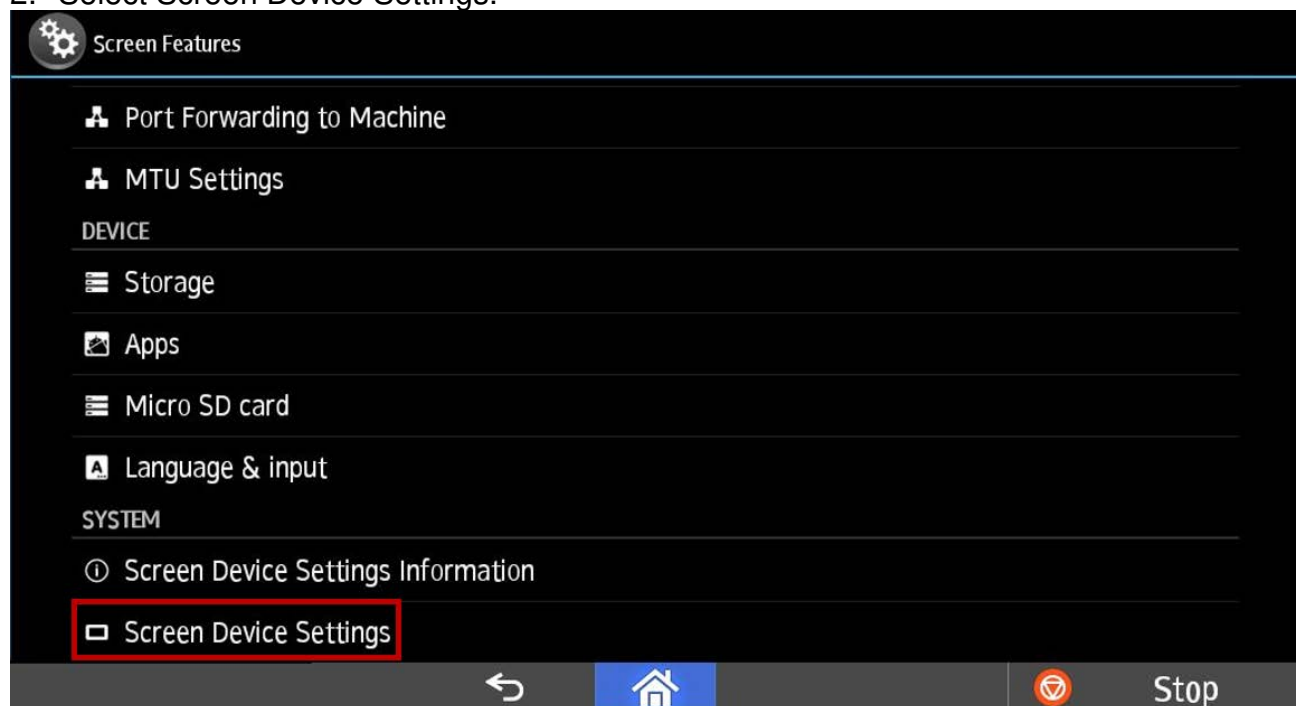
2. Select Screen Device Settings.

Screen Features

Port Forwarding to Machine

MTU Settings

DEVICE

Storage

Apps

Micro SD card

Language & input

SYSTEM

Screen Device Settings Information

Screen Device Settings

Stop